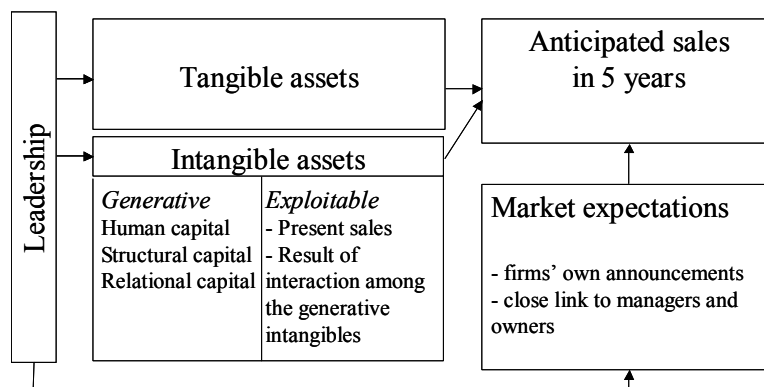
Leadership

Tangible assets

Intangible assets

*Generative*
Human capital
Structural capital
Relational capital

*Exploitable*
- Present sales
- Result of interaction among the generative intangibles

Anticipated sales in 5 years

Market expectations

- firms' own announcements
- close link to managers and owners